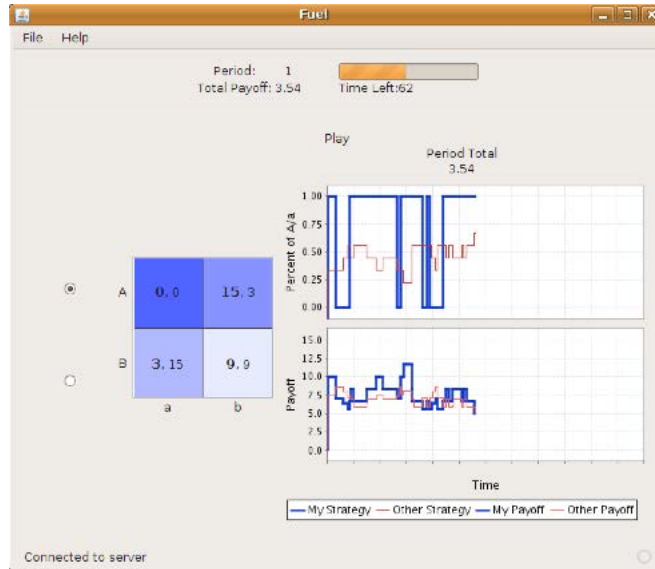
Fuel

File Help

Period: 1
Total Payoff: 3.54
Time Left:62

Play

Period Total
3.54

| | a | b |
|---|---|---|
| A | 0, 0 | 15, 3 |
| B | 3, 15 | 9, 9 |

Percent of A/a
1.00
0.75
0.50
0.25
0.00

Payoff
15.0
12.5
10.0
7.5
5.0
2.5
0.0

Time

My Strategy Other Strategy My Payoff Other Payoff

Connected to server